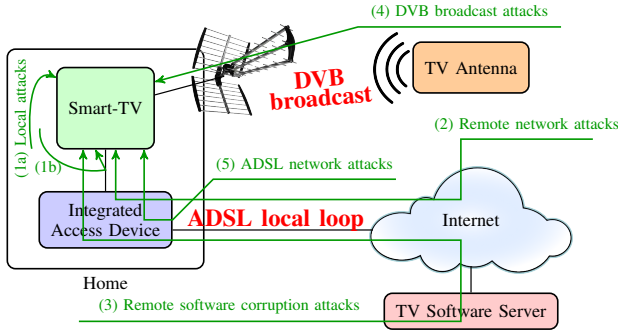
(4) DVB broadcast attacks

(1a) Local attacks

Smart-TV

DVB broadcast

TV Antenna

(2) Remote network attacks

(1b)

(5) ADSL network attacks

Integrated Access Device

ADSL local loop

Internet

Home

(3) Remote software corruption attacks

TV Software Server